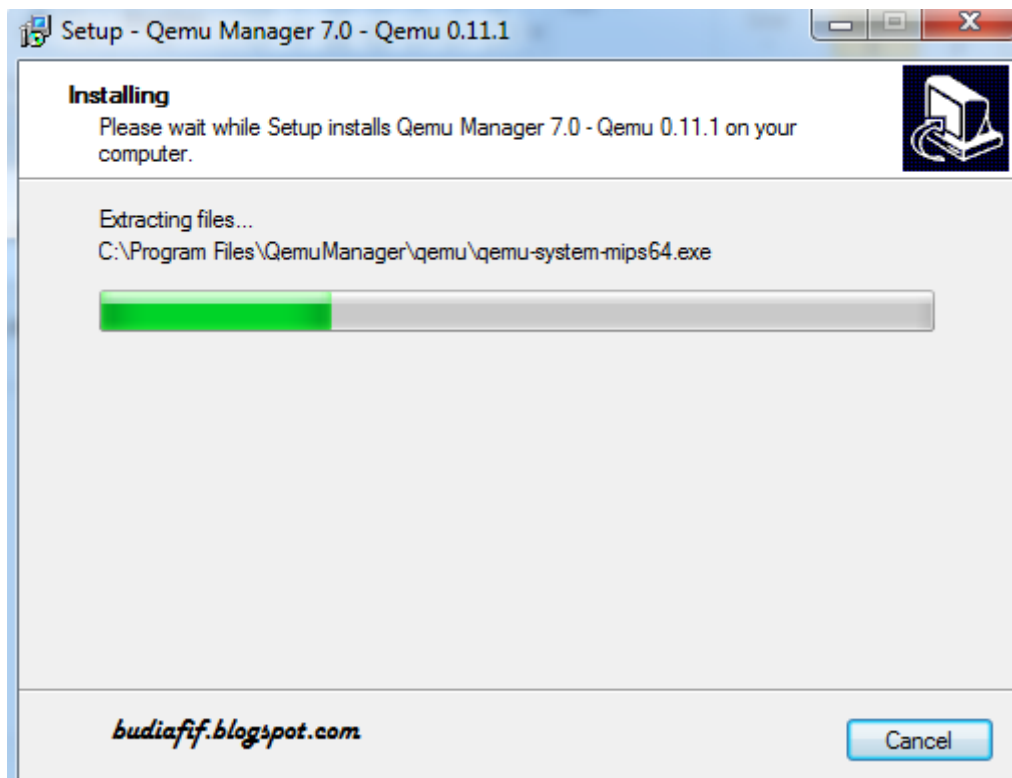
Setup - Qemu Manager 7.0 - Qemu 0.11.1

Installing
Please wait while Setup installs Qemu Manager 7.0 - Qemu 0.11.1 on your computer.

Extracting files...
C:\Program Files\QemuManager\qemu\qemu-system-mips64.exe

budiafif.blogspot.com

Cancel